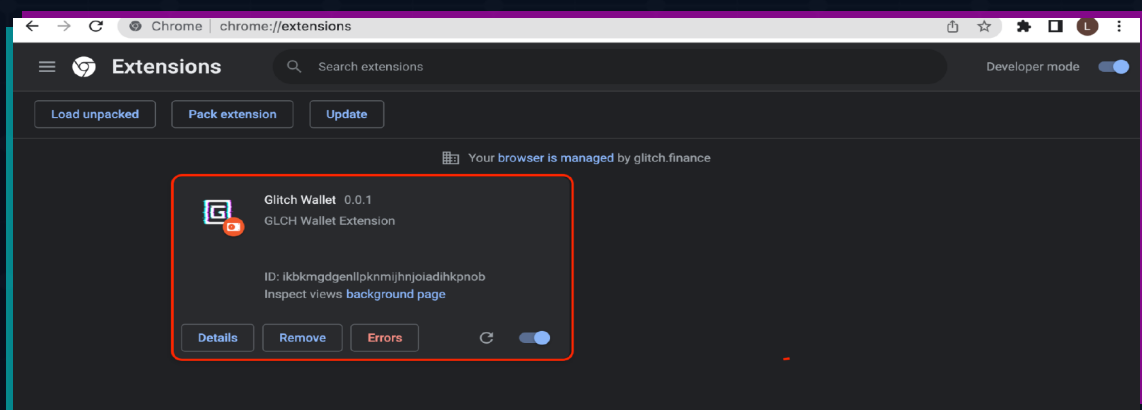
Chrome | chrome://extensions

L

Extensions

Search extensions

Developer mode

Load unpacked

Pack extension

Update

Your browser is managed by glitch.finance

Glitch Wallet 0.0.1
GLCH Wallet Extension

ID: ikbkmgdgenllpknmijhnjoiadihkpnob
Inspect views background page

Details
Remove
Errors